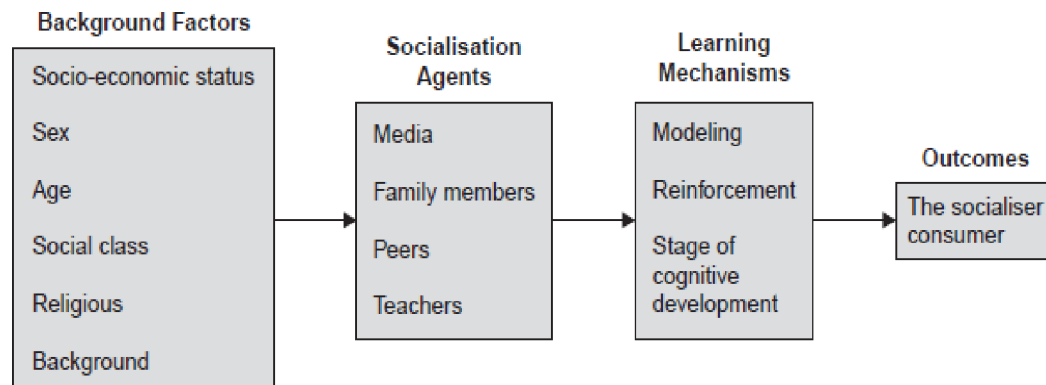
Background Factors

Socio-economic status

Sex

Age

Social class

Religious

Background

Socialisation Agents

Media

Family members

Peers

Teachers

Learning Mechanisms

Modeling

Reinforcement

Stage of cognitive development

Outcomes

The socialiser consumer